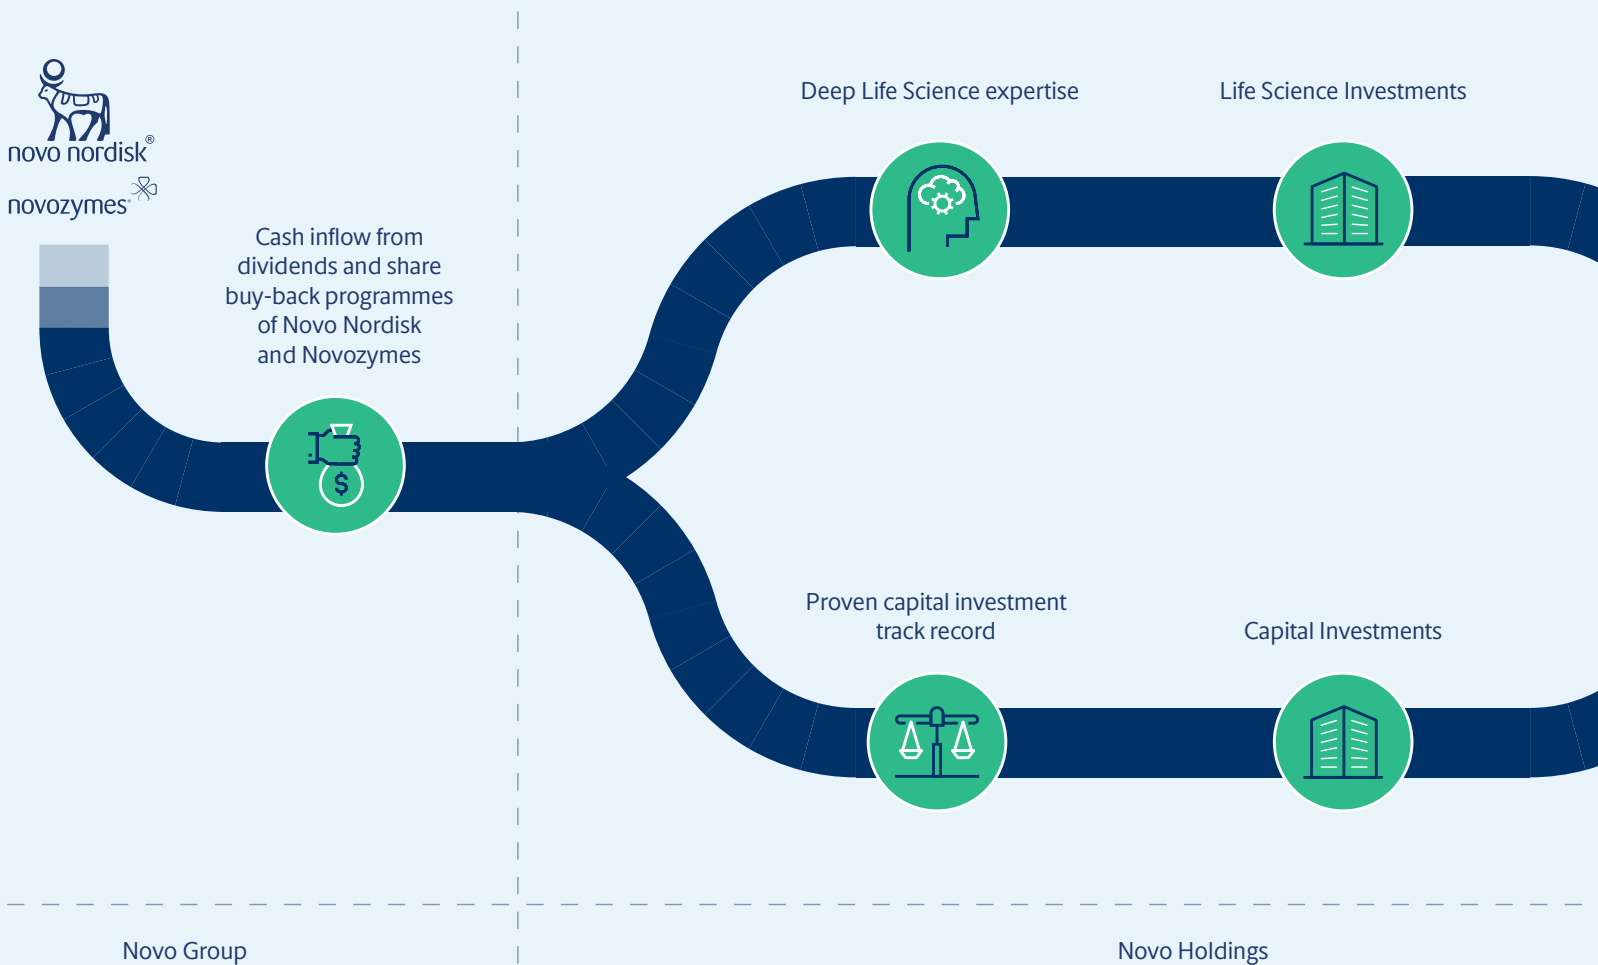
novo nordisk®

novozymes®

Cash inflow from dividends and share buy-back programmes of Novo Nordisk and Novozymes

Deep Life Science expertise

Life Science Investments

Proven capital investment track record

Capital Investments

$

Novo Group

Novo Holdings